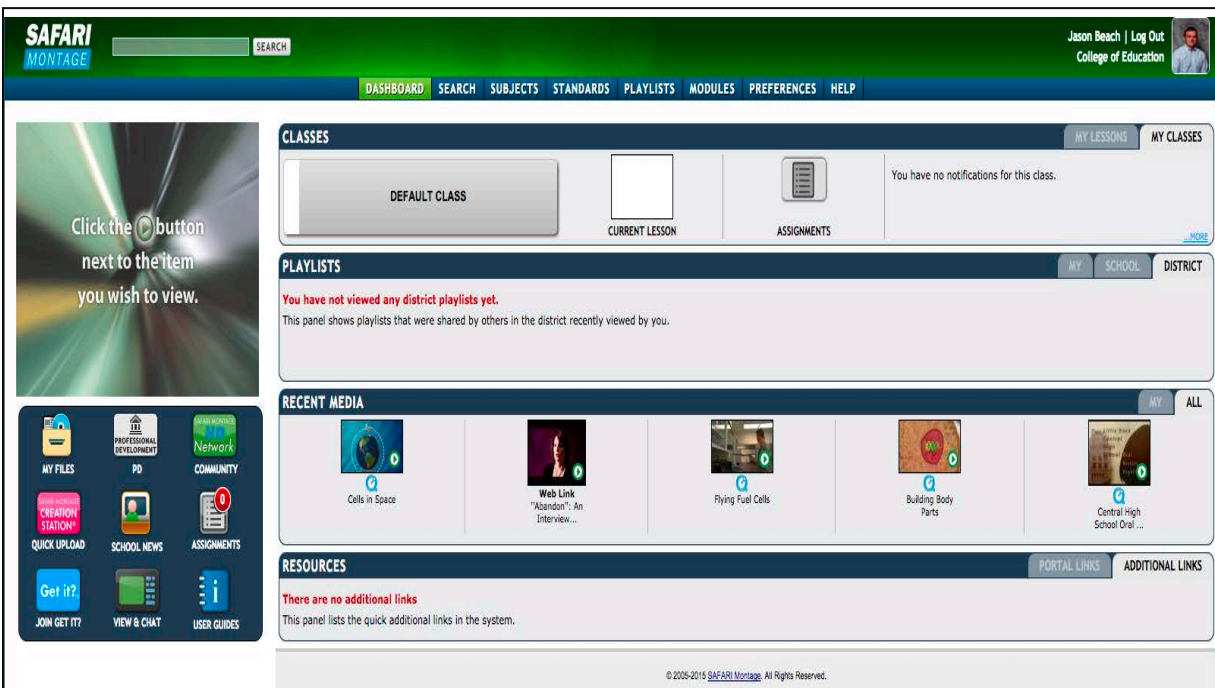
SAFARI MONTAGE

SEARCH

Jason Beach | Log Out
College of Education

DASHBOARD SEARCH SUBJECTS STANDARDS PLAYLISTS MODULES PREFERENCES HELP

Click the button next to the item you wish to view.

MY FILES
PROFESSIONAL DEVELOPMENT
PD
SAFARI MONTAGE HD Network
COMMUNITY
SAFARI MONTAGE CREATION STATION®
QUICK UPLOAD
SCHOOL NEWS
0
ASSIGNMENTS
Get it?
JOIN GET IT?
VIEW & CHAT
USER GUIDES

CLASSES
MY LESSONS MY CLASSES
DEFAULT CLASS
CURRENT LESSON
ASSIGNMENTS
You have no notifications for this class.
...MORE

PLAYLISTS
MY SCHOOL DISTRICT
You have not viewed any district playlists yet.
This panel shows playlists that were shared by others in the district recently viewed by you.

RECENT MEDIA
MY ALL
Cells in Space
Web Link
"Abandon": An Interview...
Flying Fuel Cells
Building Body Parts
Central High School Oral ...

RESOURCES
PORTAL LINKS ADDITIONAL LINKS
There are no additional links
This panel lists the quick additional links in the system.

© 2006-2015 SAFARI Montage. All Rights Reserved.